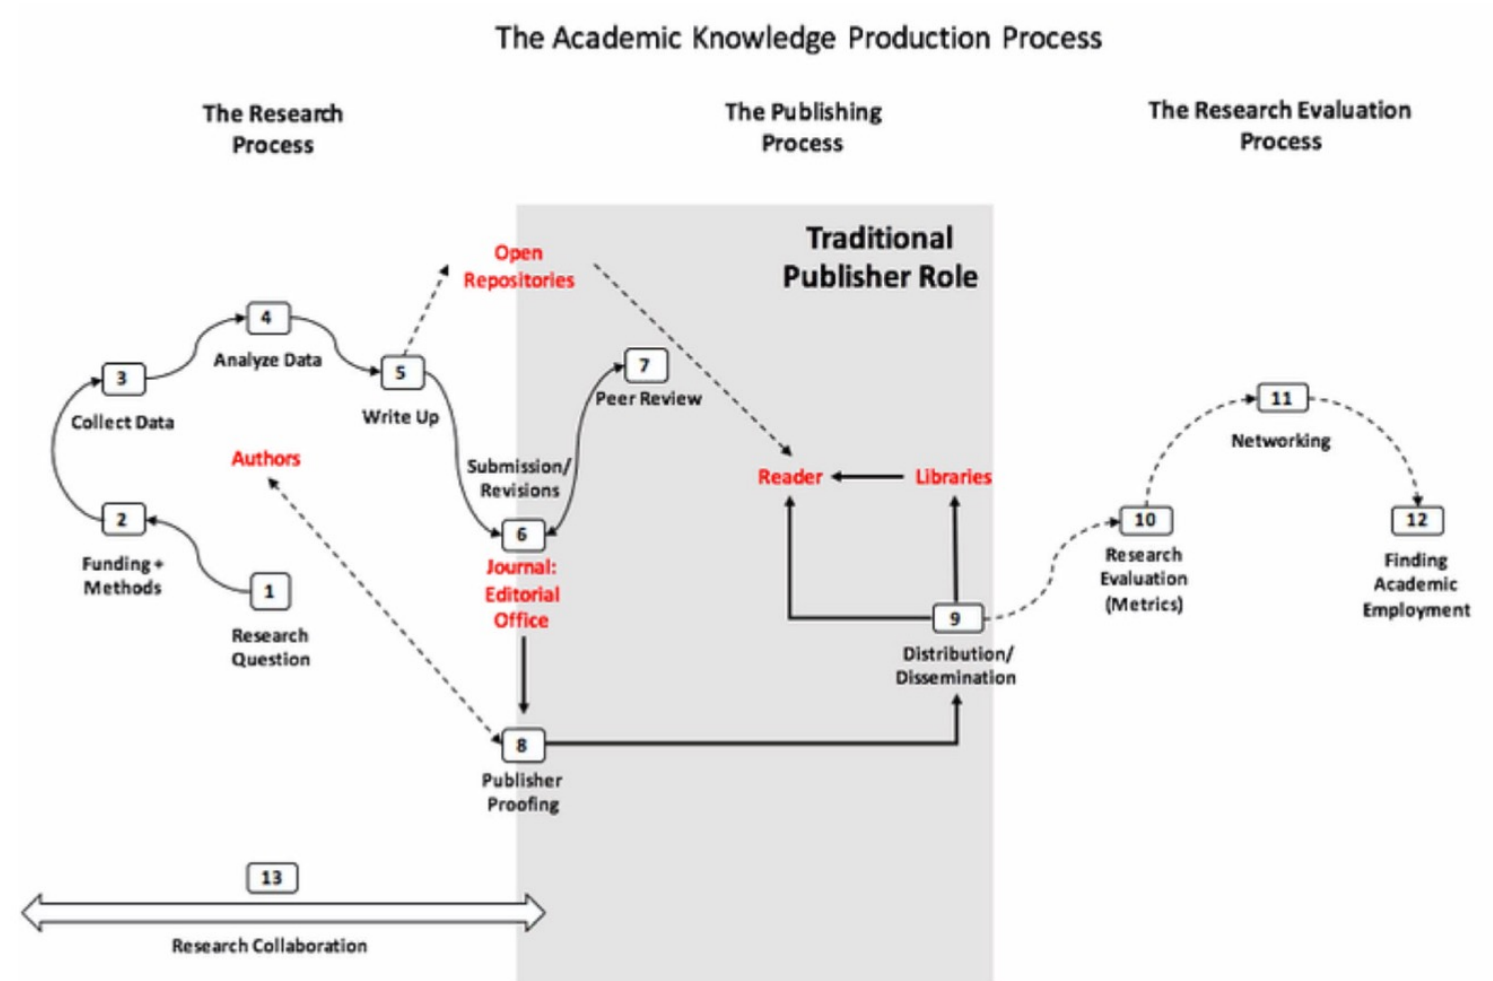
The Academic Knowledge Production Process

The Research Process

The Publishing Process

The Research Evaluation Process

Traditional Publisher Role

Open Repositories

4

Analyze Data

3

Collect Data

5

Write Up

7

Peer Review

11

Networking

Authors

Submission/ Revisions

Reader

Libraries

2

Funding + Methods

6

Journal: Editorial Office

10

Research Evaluation (Metrics)

12

Finding Academic Employment

1

Research Question

9

Distribution/ Dissemination

8

Publisher Proofing

13

Research Collaboration